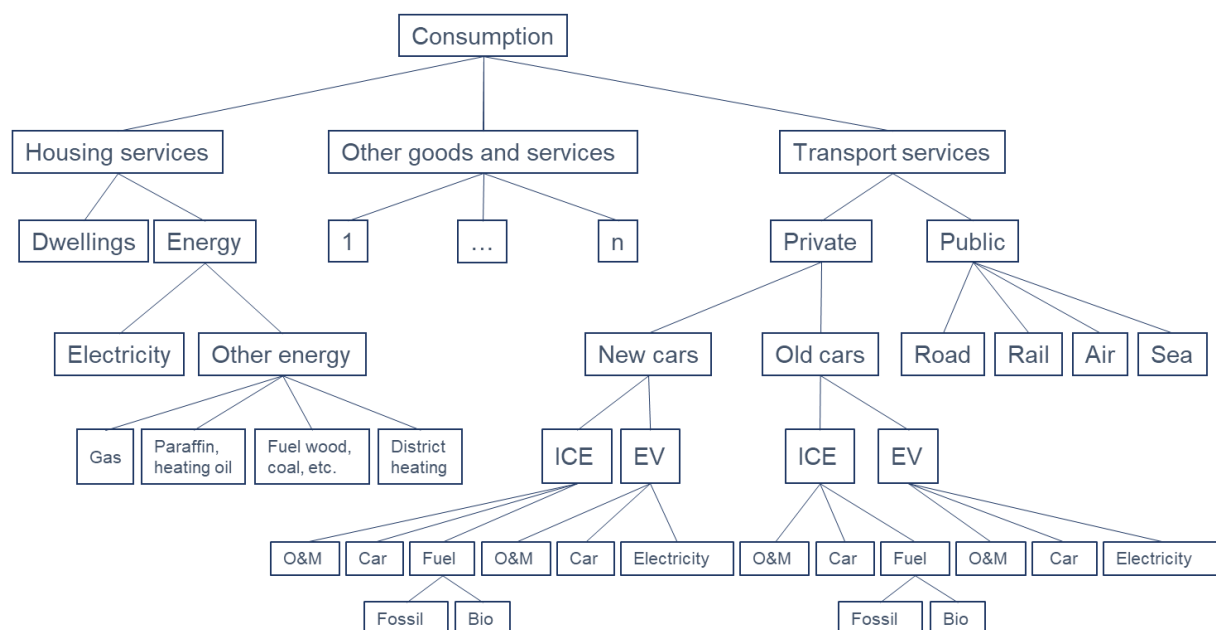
Consumption

Housing services

Other goods and services

Transport services

Dwellings

Energy

1

…

n

Private

Public

Electricity

Other energy

New cars

Old cars

Road

Rail

Air

Sea

Gas

Paraffin, heating oil

Fuel wood, coal, etc.

District heating

ICE

EV

ICE

EV

O&M

Car

Fuel

O&M

Car

Electricity

O&M

Car

Fuel

O&M

Car

Electricity

Fossil

Bio

Fossil

Bio